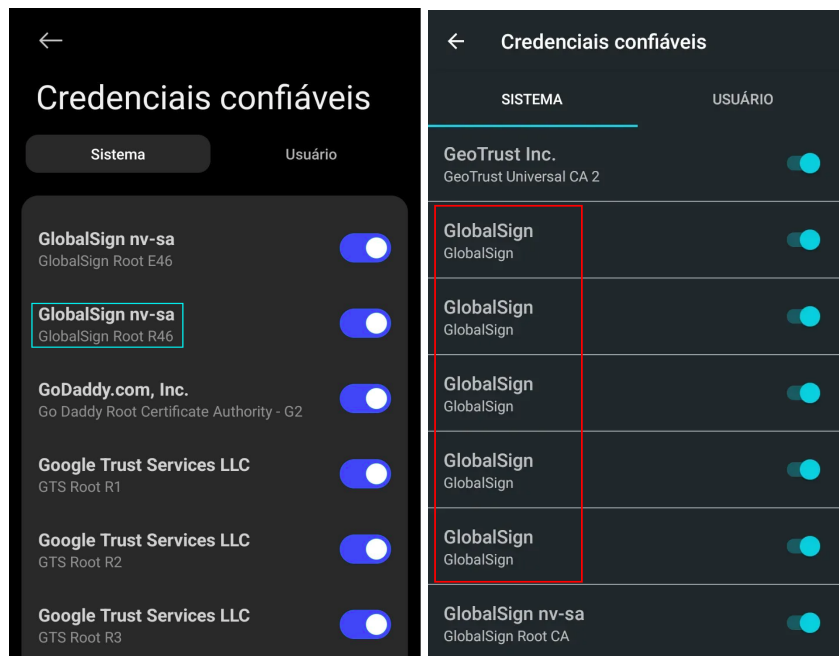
Credenciais confiáveis

Sistema

Usuário

GlobalSign nv-sa
GlobalSign Root E46

GlobalSign nv-sa
GlobalSign Root R46

GoDaddy.com, Inc.
Go Daddy Root Certificate Authority - G2

Google Trust Services LLC
GTS Root R1

Google Trust Services LLC
GTS Root R2

Google Trust Services LLC
GTS Root R3

Credenciais confiáveis

SISTEMA

USUÁRIO

GeoTrust Inc.
GeoTrust Universal CA 2

GlobalSign
GlobalSign

GlobalSign
GlobalSign

GlobalSign
GlobalSign

GlobalSign
GlobalSign

GlobalSign
GlobalSign

GlobalSign nv-sa
GlobalSign Root CA